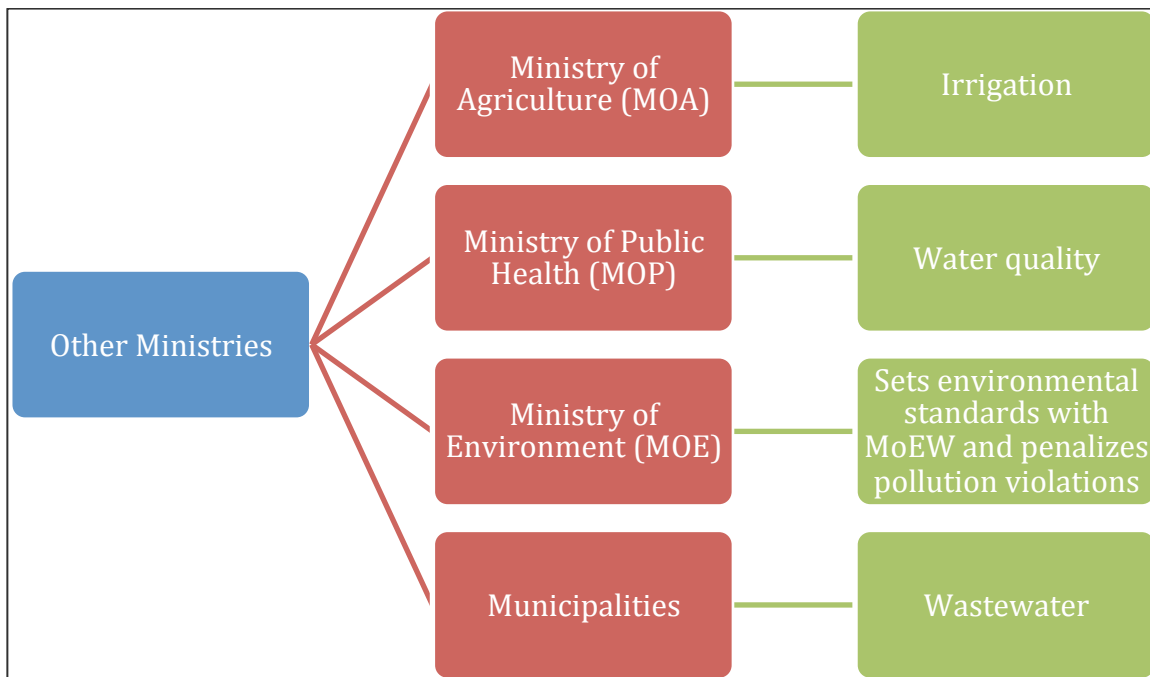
Other Ministries

Ministry of Agriculture (MOA)

Irrigation

Ministry of Public Health (MOP)

Water quality

Ministry of Environment (MOE)

Sets environmental standards with MoEW and penalizes pollution violations

Municipalities

Wastewater